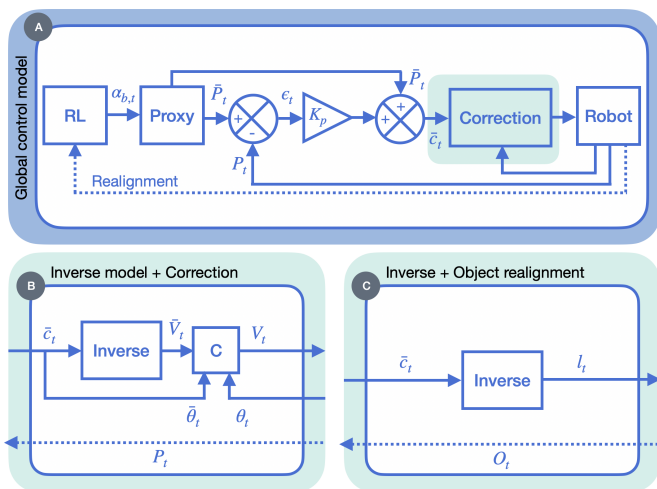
A

Global control model

RL

$\alpha_{b,t}$

Proxy

$\bar{P}_t$

+

-

$\epsilon_t$

$K_p$

$\bar{P}_t$

+

+

$\bar{c}_t$

Correction

Robot

$P_t$

Realignment

B

Inverse model + Correction

$\bar{c}_t$

Inverse

$\bar{V}_t$

C

$V_t$

$\bar{\theta}_t$

$\theta_t$

$P_t$

C

Inverse + Object realignment

$\bar{c}_t$

Inverse

$l_t$

$O_t$